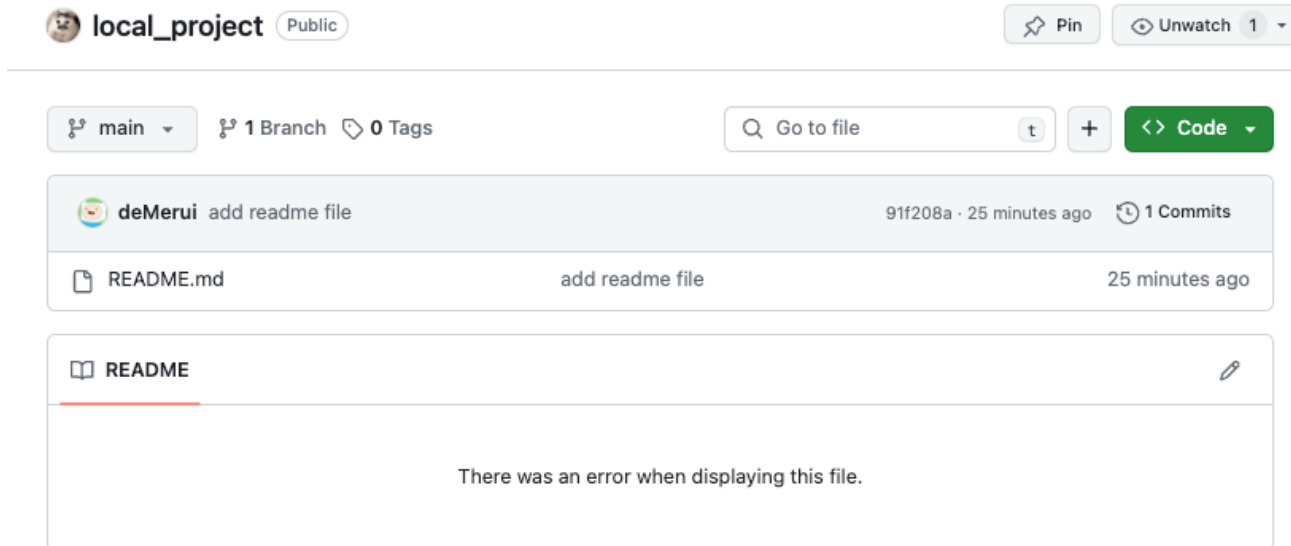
local_project Public

Pin

Unwatch 1

main

1 Branch

0 Tags

Go to file

t

+

Code

deMerui add readme file

91f208a · 25 minutes ago

1 Commits

README.md

add readme file

25 minutes ago

README

There was an error when displaying this file.